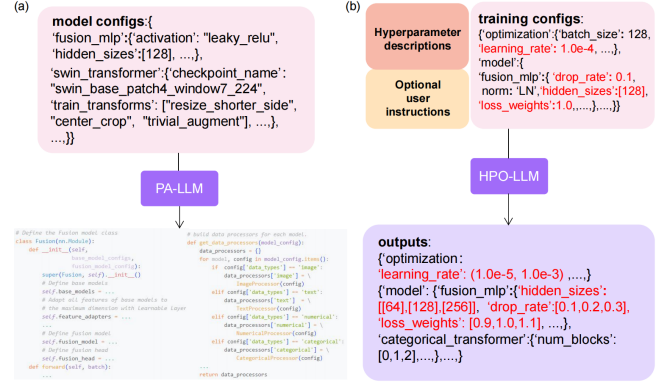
(a)

**model configs**:{
'fusion_mlp':{'activation': "leaky_relu", 'hidden_sizes':[128], ...,},
'swin_transformer':{'checkpoint_name': "swin_base_patch4_window7_224",
'train_transforms': ["resize_shorter_side", "center_crop", "trivial_augment"], ...,},
...,}}

PA-LLM

```
# Define the Fusion model class
class Fusion(nn.Module):
    def __init__(self,
                 base_model_configs,
                 fusion_model_config):
        super(Fusion, self).__init__()
        # Define base models
        self.base_models = ...
        # Adapt all features of base models to
        # the maximum dimension with learnable layer
        self.feature_adapters = ...
        ...
        # Define fusion model
        self.fusion_model = ...
        # Define fusion head
        self.fusion_head = ...
    def forward(self, batch):
        ...
```

```
# build data processors for each model.
def get_data_processors(model_config):
    data_processors = {}
    for model, config in model_config.items():
        if config['data_types'] == 'image':
            data_processors['image'] = \
                ImageProcessor(config)
        elif config['data_types'] == 'text':
            data_processors['text'] = \
                TextProcessor(config)
        elif config['data_types'] == 'numerical':
            data_processors['numerical'] = \
                NumericalProcessor(config)
        elif config['data_types'] == 'categorical':
            data_processors['categorical'] = \
                CategoricalProcessor(config)
        ...
    return data_processors
```

(b)

Hyperparameter descriptions

Optional user instructions

**training configs**:
{'optimization':{'batch_size': 128, 'learning_rate': 1.0e-4, ...,},
'model':{
'fusion_mlp':{ 'drop_rate': 0.1, norm: 'LN','hidden_sizes':[128], 'loss_weights':1.0,...,},...,}}

HPO-LLM

**outputs**:
{'optimization':
'learning_rate': (1.0e-5, 1.0e-3) ,...,}
{'model': {'fusion_mlp':{'hidden_sizes': [[64],[128],[256]], 'drop_rate':[0.1,0.2,0.3], 'loss_weights': [0.9,1.0,1.1], ...,},
'categorical_transformer':{'num_blocks': [0,1,2],...,},...,}